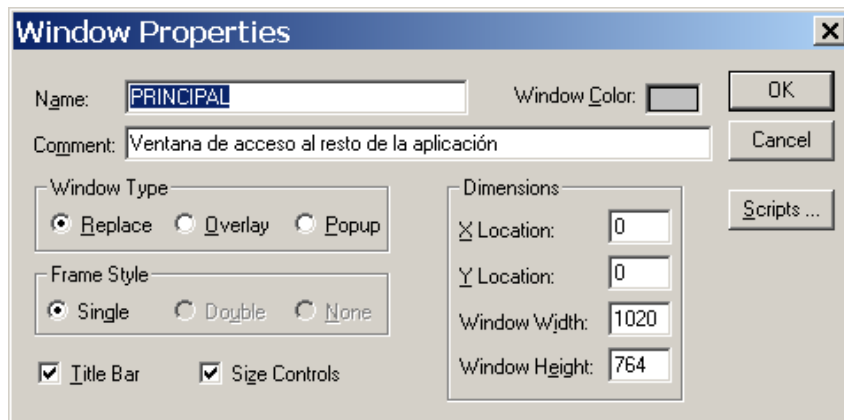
Window Properties

×

Name: PRINCIPAL

Window Color:

OK

Comment: Ventana de acceso al resto de la aplicación

Cancel

Window Type

Replace Overlay Popup

Dimensions

Scripts ...

X Location: 0

Y Location: 0

Frame Style

Single Double None

Window Width: 1020

Window Height: 764

Title Bar Size Controls